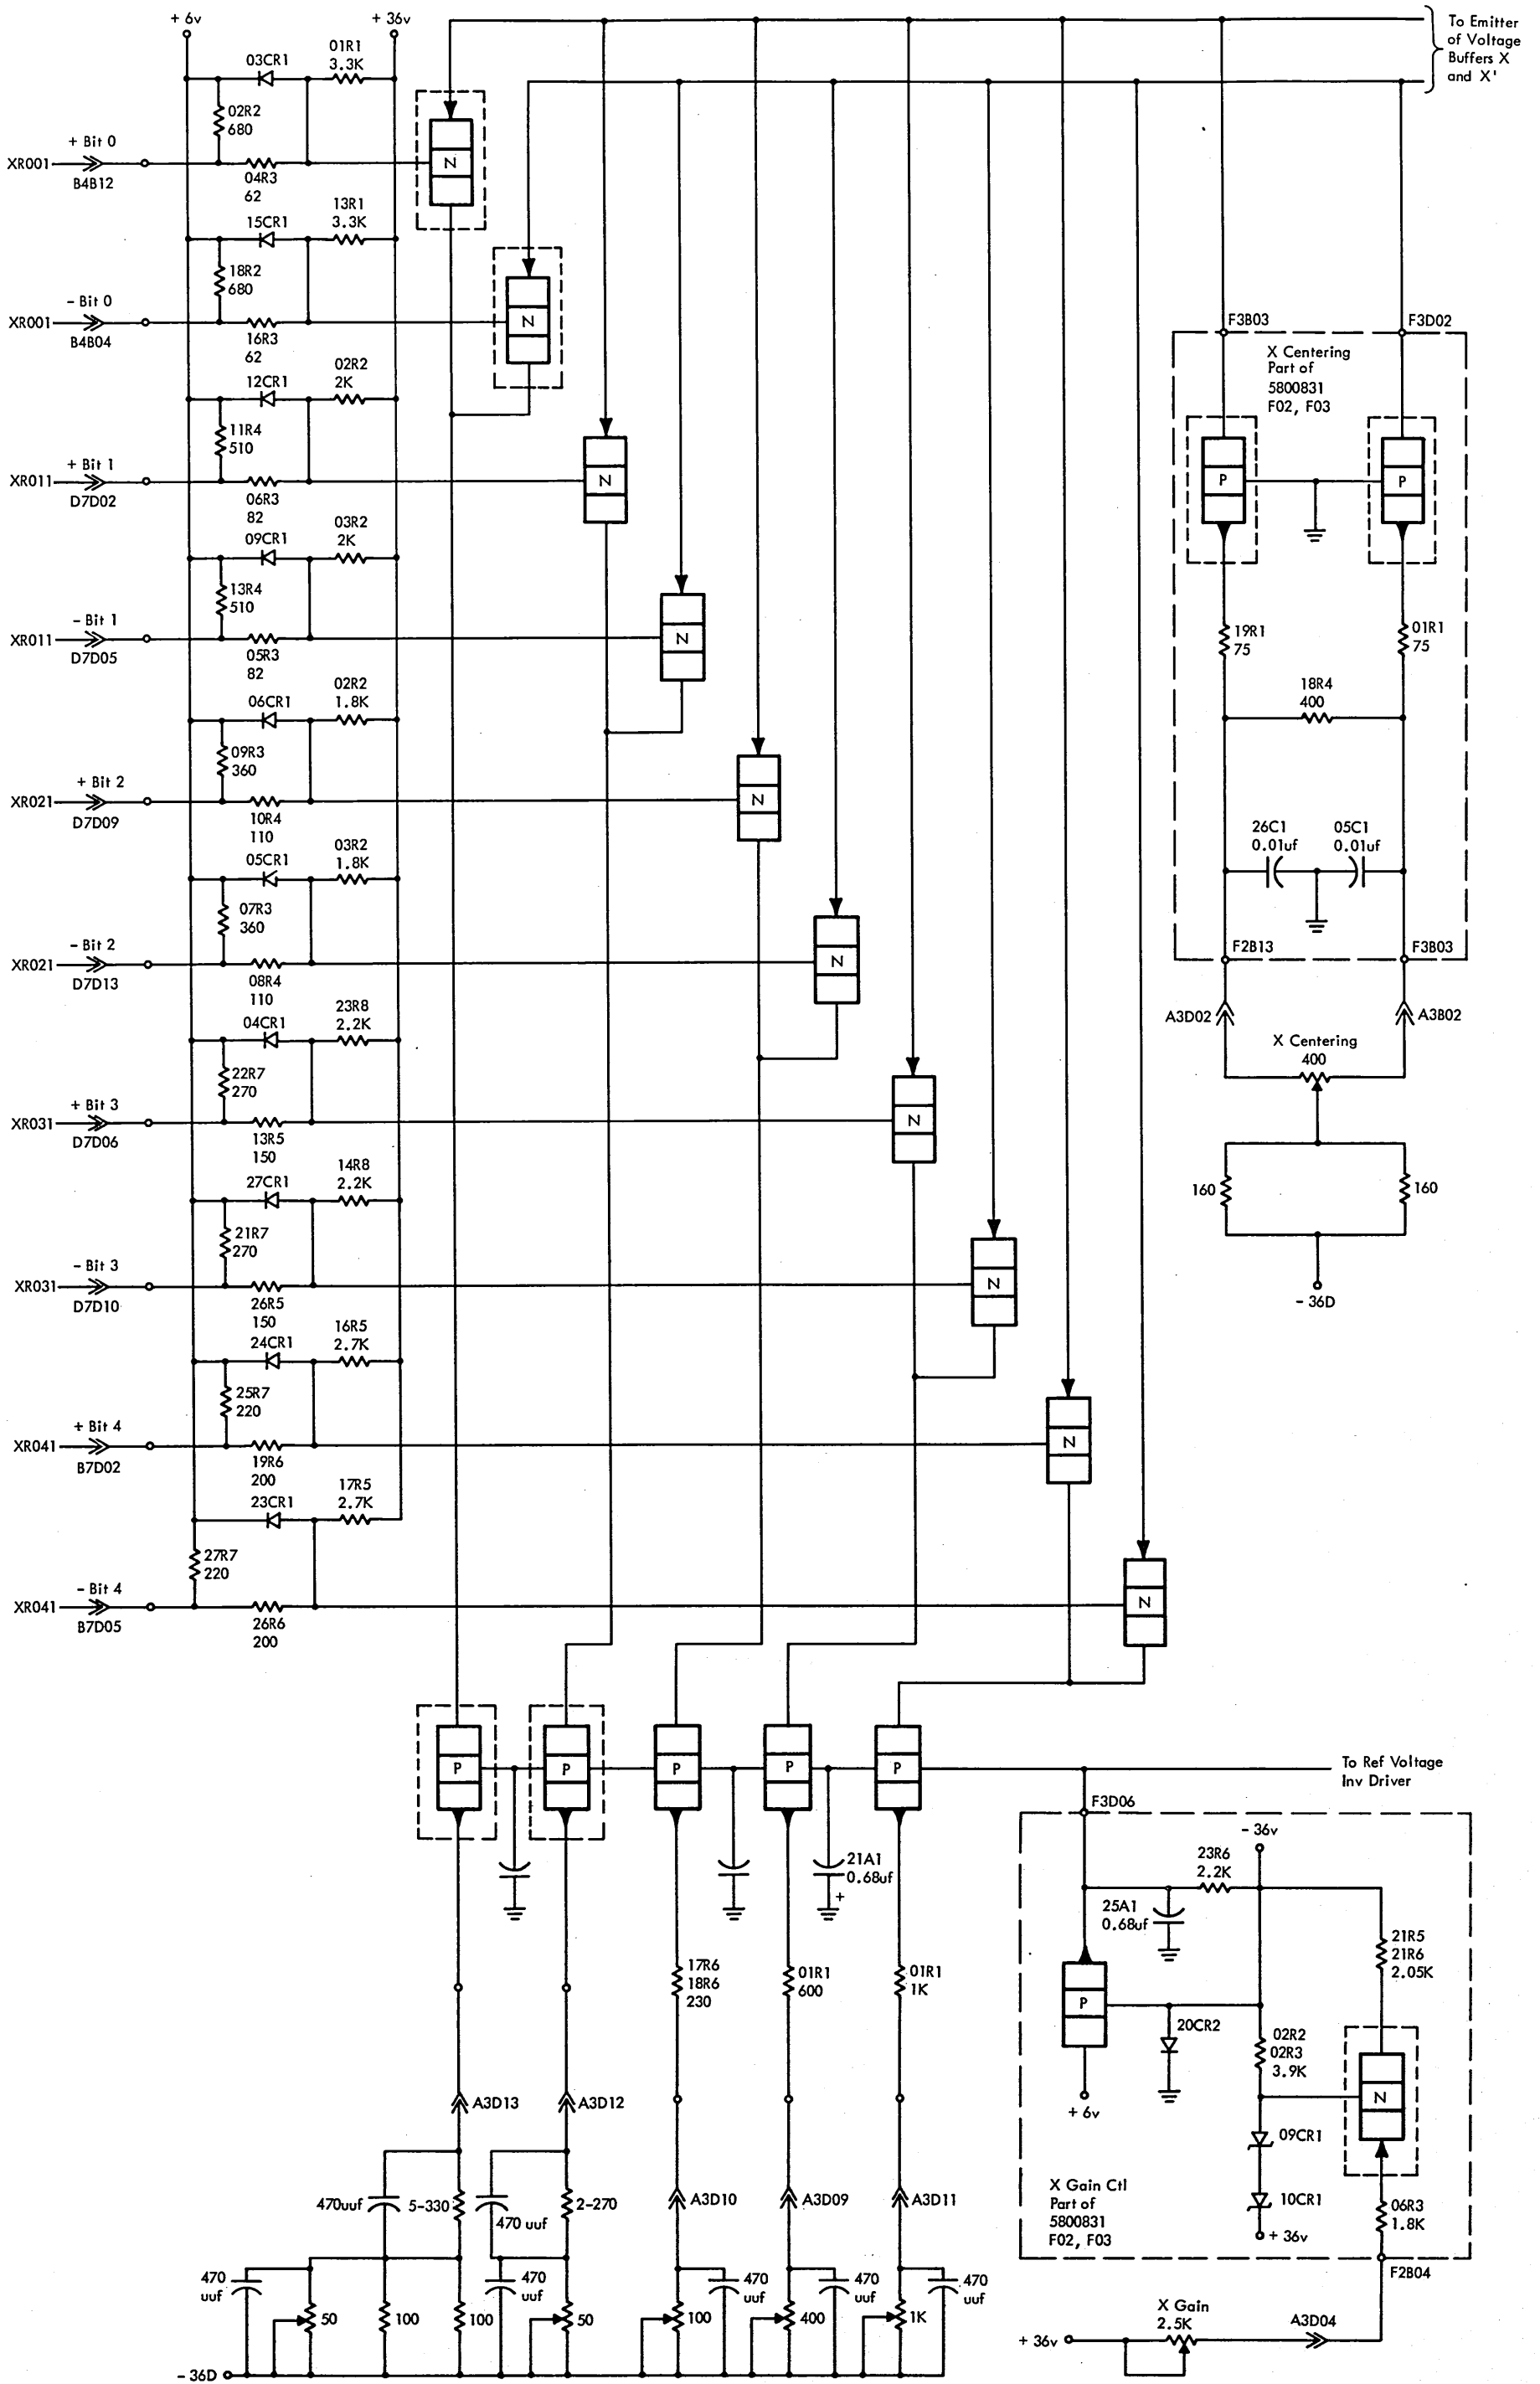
+ 6v
+ 36v
To Emitter of Voltage Buffers X and X'

03CR1
01R1
3.3K
02R2
680
+ Bit 0
XR001
B4B12
04R3
62
N
15CR1
13R1
3.3K
18R2
680
- Bit 0
XR001
B4B04
16R3
62
N
12CR1
02R2
2K
11R4
510
+ Bit 1
XR011
D7D02
06R3
82
N
09CR1
03R2
2K
13R4
510
- Bit 1
XR011
D7D05
05R3
82
N
06CR1
02R2
1.8K
09R3
360
+ Bit 2
XR021
D7D09
10R4
110
N
05CR1
03R2
1.8K
07R3
360
- Bit 2
XR021
D7D13
08R4
110
N
04CR1
23R8
2.2K
22R7
270
+ Bit 3
XR031
D7D06
13R5
150
N
27CR1
14R8
2.2K
21R7
270
- Bit 3
XR031
D7D10
26R5
150
N
24CR1
16R5
2.7K
25R7
220
+ Bit 4
XR041
B7D02
19R6
200
N
23CR1
17R5
2.7K
27R7
220
- Bit 4
XR041
B7D05
26R6
200
N

F3B03
F3D02
X Centering
Part of
5800831
F02, F03
P
P
19R1
75
01R1
75
18R4
400
26C1
0.01uf
05C1
0.01uf
F2B13
F3B03
A3D02
A3B02
X Centering
400
160
160
- 36D

P
P
P
P
P
To Ref Voltage Inv Driver
21A1
0.68uf
+
F3D06
- 36v
23R6
2.2K
25A1
0.68uf
21R5
21R6
2.05K
P
20CR2
02R2
02R3
3.9K
N
+ 6v
09CR1
10CR1
+ 36v
X Gain Ctl
Part of
5800831
F02, F03
06R3
1.8K
F2B04
17R6
18R6
230
01R1
600
01R1
1K
A3D13
A3D12
A3D10
A3D09
A3D11
470uuf
5-330
470 uuf
2-270
470
uuf
50
100
100
470
uuf
50
100
470
uuf
400
470
uuf
1K
470
uuf
470
uuf
- 36D
+ 36v
X Gain
2.5K
A3D04